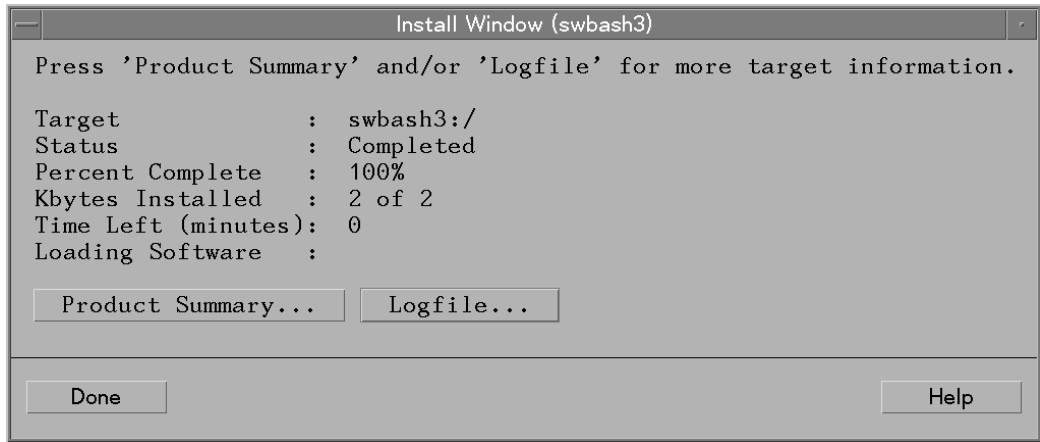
Install Window (swbash3)

Press 'Product Summary' and/or 'Logfile' for more target information.

Target : swbash3:/
Status : Completed
Percent Complete : 100%
Kbytes Installed : 2 of 2
Time Left (minutes): 0
Loading Software :

Product Summary...
Logfile...

Done
Help